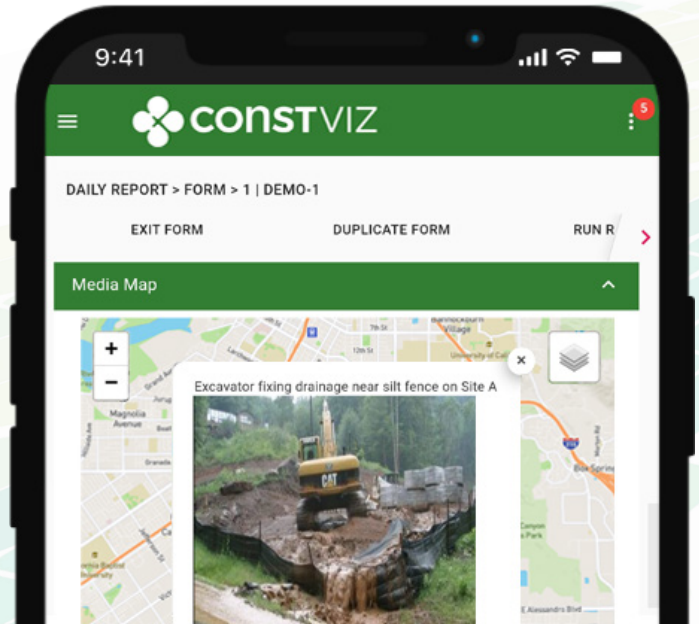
9:41

CONSTVIZ

5

DAILY REPORT > FORM > 1 | DEMO-1

EXIT FORM

DUPLICATE FORM

RUN R

Media Map

+

−

×

Excavator fixing drainage near silt fence on Site A

CAT

Magnolia Avenue

Granada

7th St

13th St

Bannockburn Village

University of Cal

Bee Spring

Canyon Park

E Alessandro Blvd